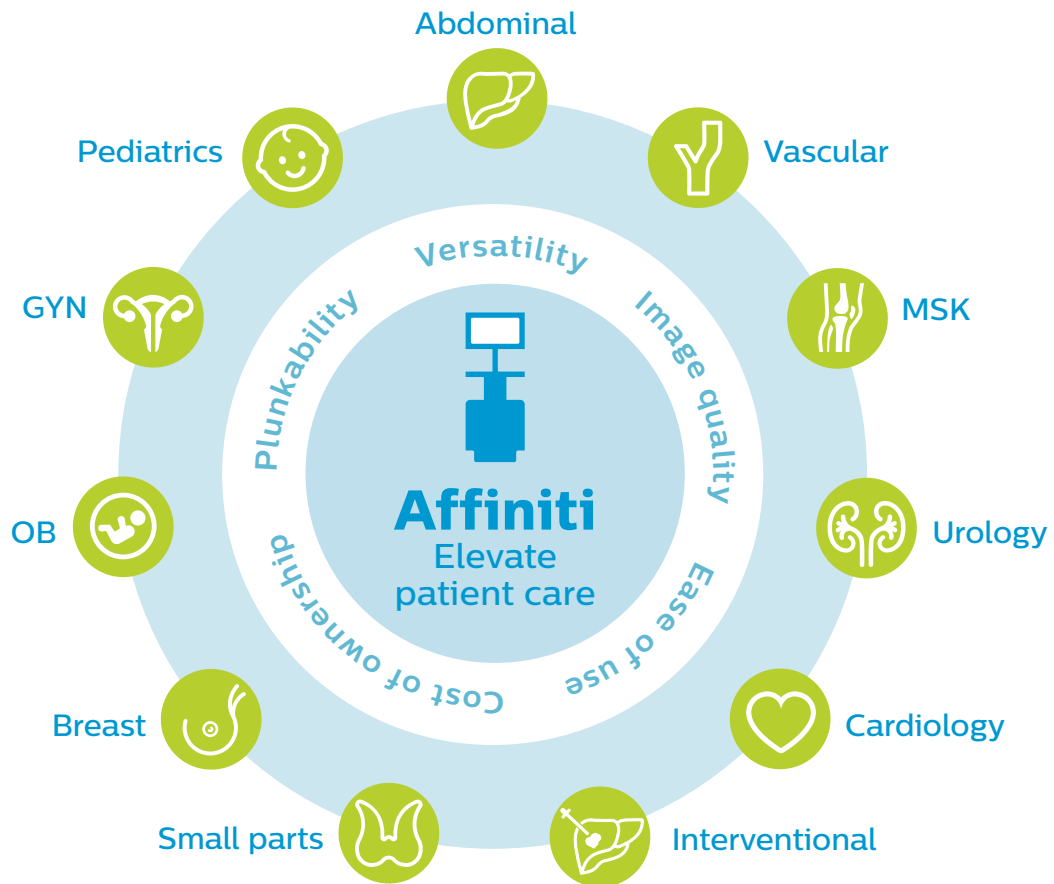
Abdominal

Pediatrics

Vascular

GYN

MSK

OB

Urology

Breast

Cardiology

Small parts

Interventional

Versatility

Image quality

Ease of use

Cost of ownership

Plunkability

Affiniti
Elevate patient care